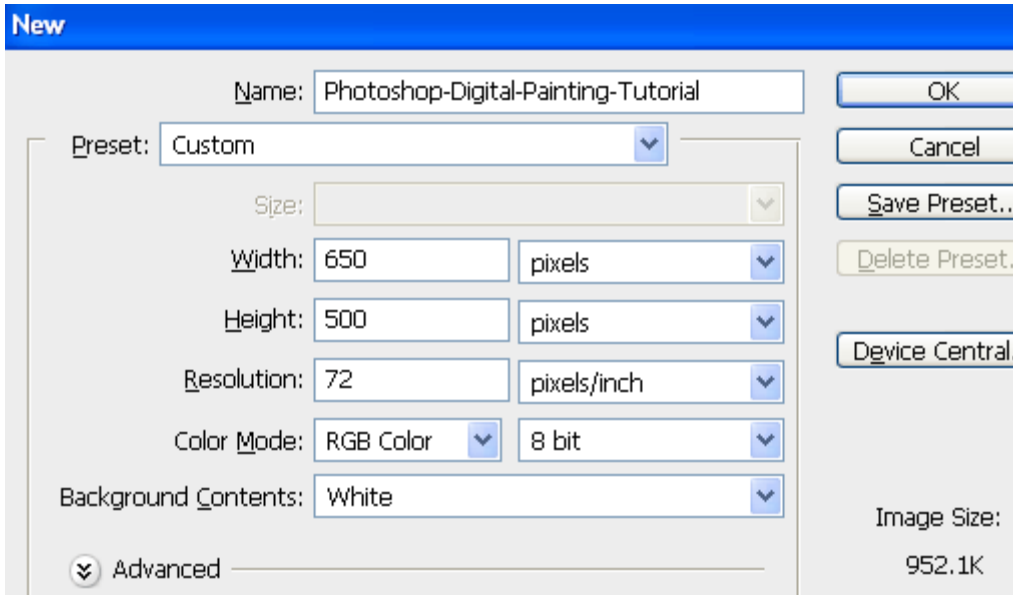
New

Name: Photoshop-Digital-Painting-Tutorial

OK

Preset: Custom

Cancel

Size:

Save Preset...

Width: 650 pixels

Delete Preset...

Height: 500 pixels

Resolution: 72 pixels/inch

Device Central...

Color Mode: RGB Color 8 bit

Background Contents: White

Image Size:

952.1K

Advanced